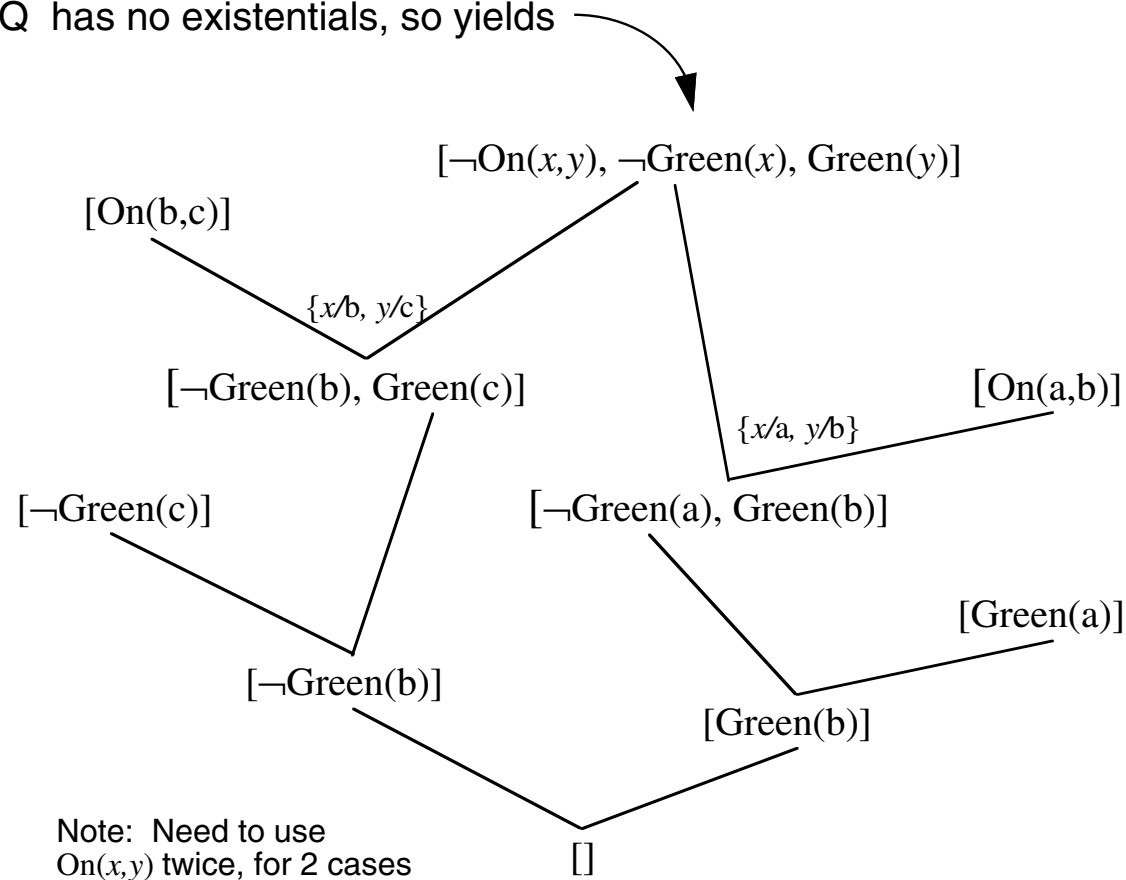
Q has no existentials, so yields

[$\neg$On($x$,$y$), $\neg$Green($x$), Green($y$)]

[On(b,c)]

{$x$/b, $y$/c}

[$\neg$Green(b), Green(c)]

[On(a,b)]

{$x$/a, $y$/b}

[$\neg$Green(c)]

[$\neg$Green(a), Green(b)]

[Green(a)]

[$\neg$Green(b)]

[Green(b)]

Note: Need to use On($x$,$y$) twice, for 2 cases

[]